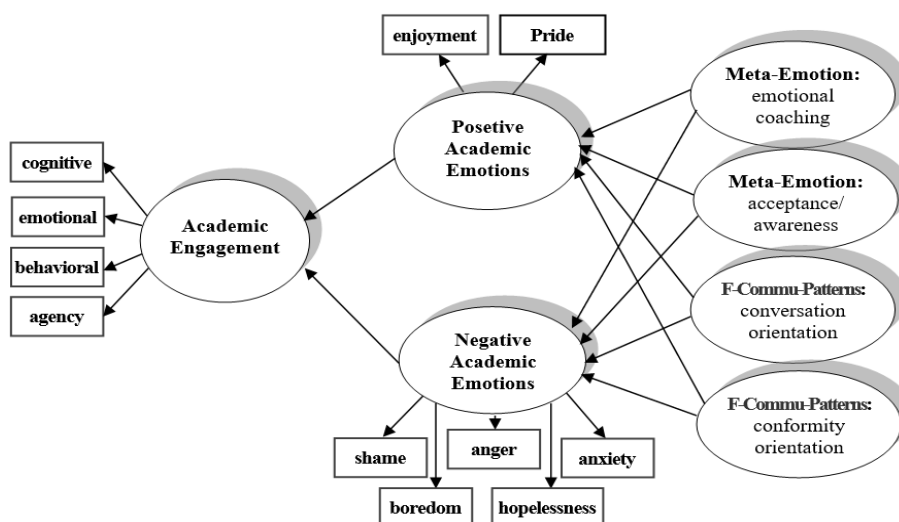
enjoyment

Pride

Meta-Emotion: emotional coaching

Posetive Academic Emotions

cognitive

emotional

behavioral

agency

Academic Engagement

Meta-Emotion: acceptance/ awareness

F-Commu-Patterns: conversation orientation

Negative Academic Emotions

F-Commu-Patterns: conformity orientation

shame

anger

anxiety

boredom

hopelessness